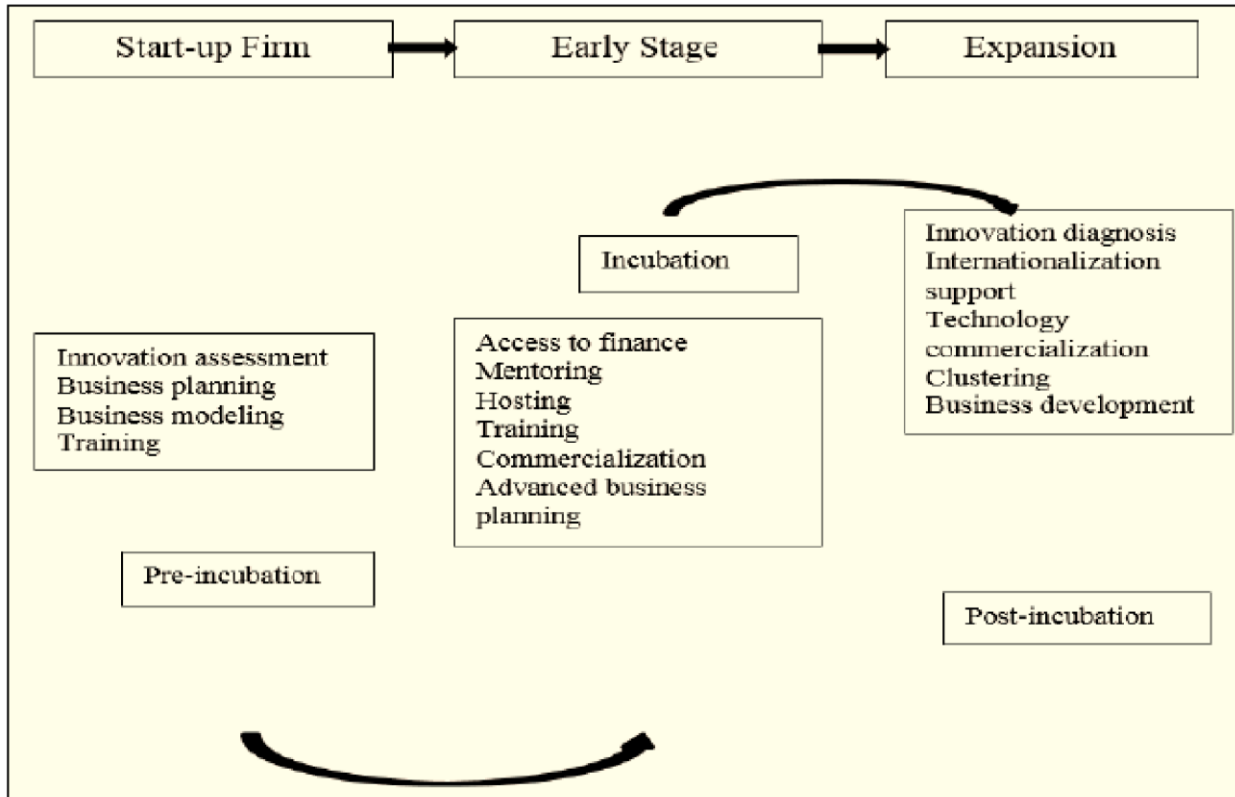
Start-up Firm

Early Stage

Expansion

Incubation

Innovation diagnosis
Internationalization support
Technology commercialization
Clustering
Business development

Innovation assessment
Business planning
Business modeling
Training

Access to finance
Mentoring
Hosting
Training
Commercialization
Advanced business planning

Pre-incubation

Post-incubation